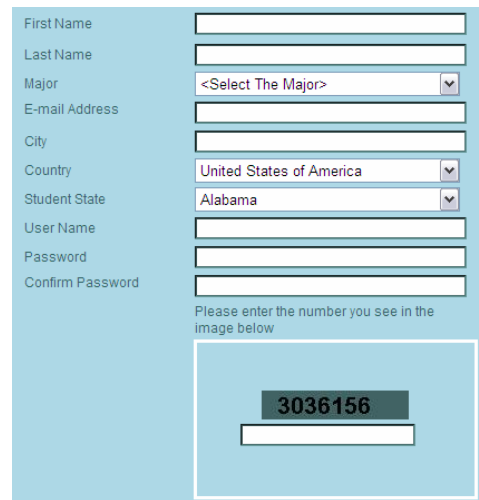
First Name
Last Name
Major <Select The Major>
E-mail Address
City
Country United States of America
Student State Alabama
User Name
Password
Confirm Password

Please enter the number you see in the image below

3036156